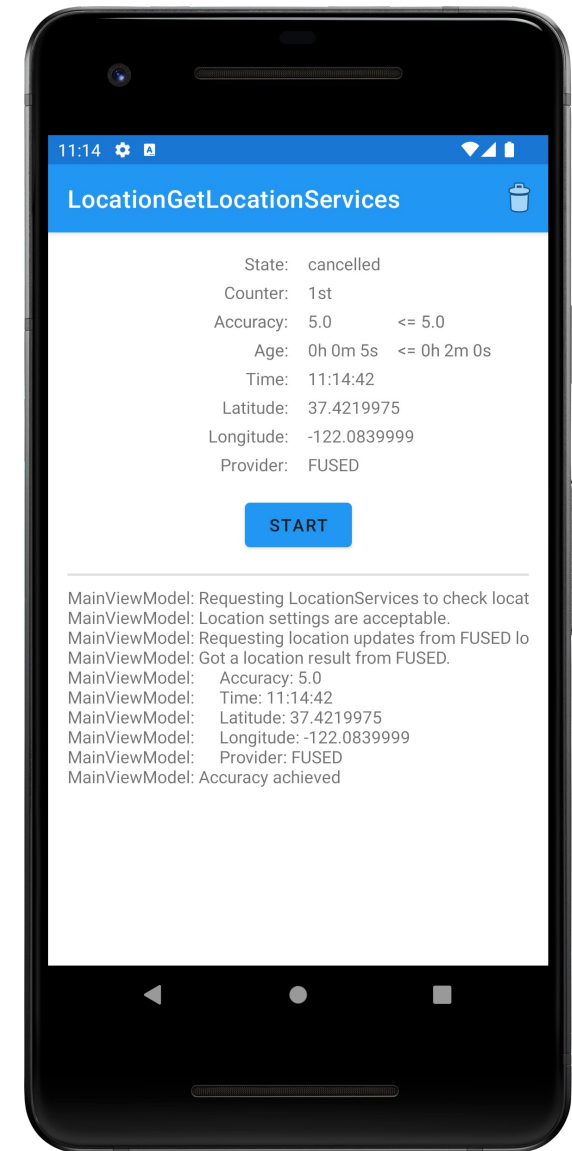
11:14

LocationGetLocationServices

| | | |
|---|---|---|
| State: | cancelled | |
| Counter: | 1st | |
| Accuracy: | 5.0 | <= 5.0 |
| Age: | 0h 0m 5s | <= 0h 2m 0s |
| Time: | 11:14:42 | |
| Latitude: | 37.4219975 | |
| Longitude: | -122.0839999 | |
| Provider: | FUSED | |

START

MainViewModel: Requesting LocationServices to check locat
MainViewModel: Location settings are acceptable.
MainViewModel: Requesting location updates from FUSED lo
MainViewModel: Got a location result from FUSED.
MainViewModel: Accuracy: 5.0
MainViewModel: Time: 11:14:42
MainViewModel: Latitude: 37.4219975
MainViewModel: Longitude: -122.0839999
MainViewModel: Provider: FUSED
MainViewModel: Accuracy achieved